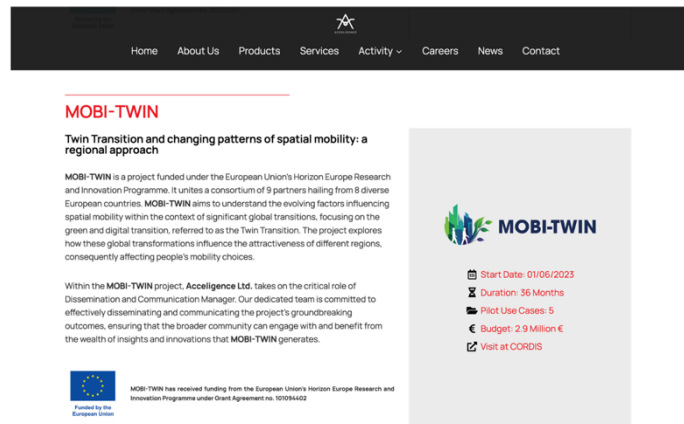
Home About Us Products Services Activity Careers News Contact

MOBI-TWIN

Twin Transition and changing patterns of spatial mobility: a regional approach

MOBI-TWIN is a project funded under the European Union's Horizon Europe Research and Innovation Programme. It unites a consortium of 9 partners hailing from 8 diverse European countries. MOBI-TWIN aims to understand the evolving factors influencing spatial mobility within the context of significant global transitions, focusing on the green and digital transition, referred to as the Twin Transition. The project explores how these global transformations influence the attractiveness of different regions, consequently affecting people's mobility choices.

Within the MOBI-TWIN project, Acceligence Ltd. takes on the critical role of Dissemination and Communication Manager. Our dedicated team is committed to effectively disseminating and communicating the project's groundbreaking outcomes, ensuring that the broader community can engage with and benefit from the wealth of insights and innovations that MOBI-TWIN generates.

Funded by the European Union

MOBI-TWIN has received funding from the European Union's Horizon Europe Research and Innovation Programme under Grant Agreement no. 101094402

MOBI-TWIN

Start Date: 01/06/2023
Duration: 36 Months
Pilot Use Cases: 5
Budget: 2.9 Million €
Visit at CORDIS